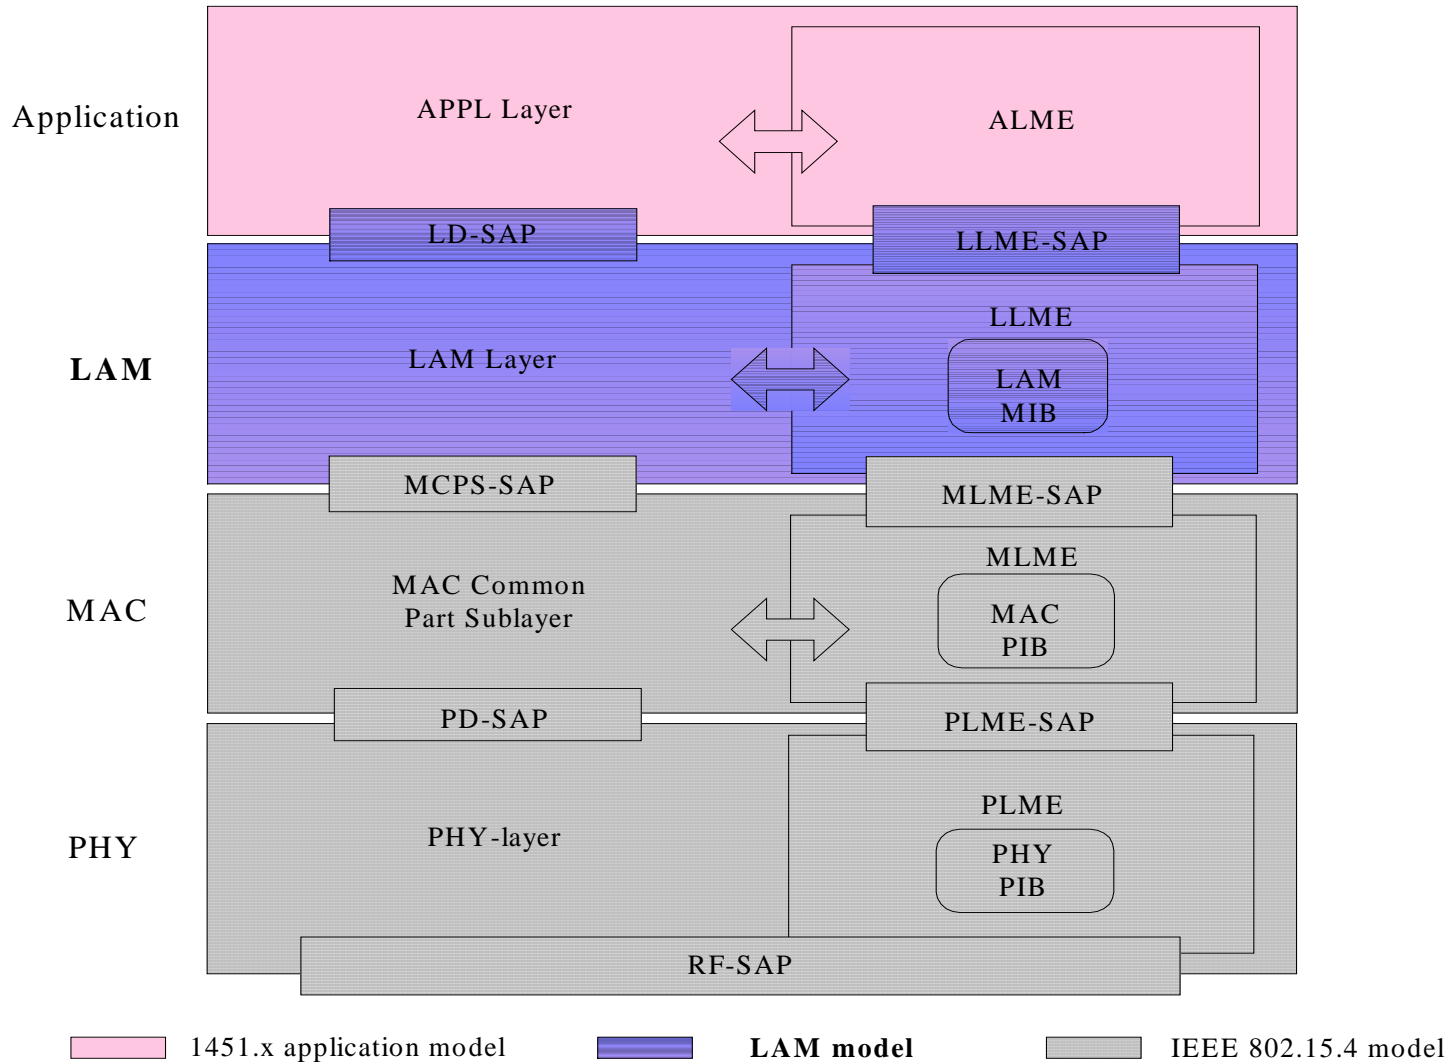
Application

APPL Layer

ALME

LD-SAP

LLME-SAP

LAM

LAM Layer

LLME

LAM
MIB

MCPS-SAP

MLME-SAP

MAC

MAC Common
Part Sublayer

MLME

MAC
PIB

PD-SAP

PLME-SAP

PHY

PHY-layer

PLME

PHY
PIB

RF-SAP

1451.x application model

**LAM model**

IEEE 802.15.4 model